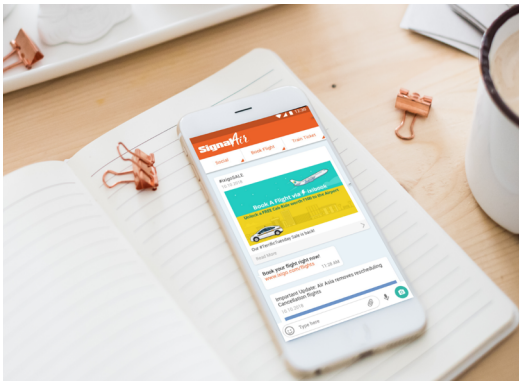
SignalAir

Hotel

Book Flight

Train Ticket

#virgoSALE

Book A Flight via Jetstar

Our #TerrificTuesday Sale is back!

Read More

Book your flight right now!

www.virgo.com/flights

Important Update: Air Asia removes rescheduling Cancellation flights

Type here